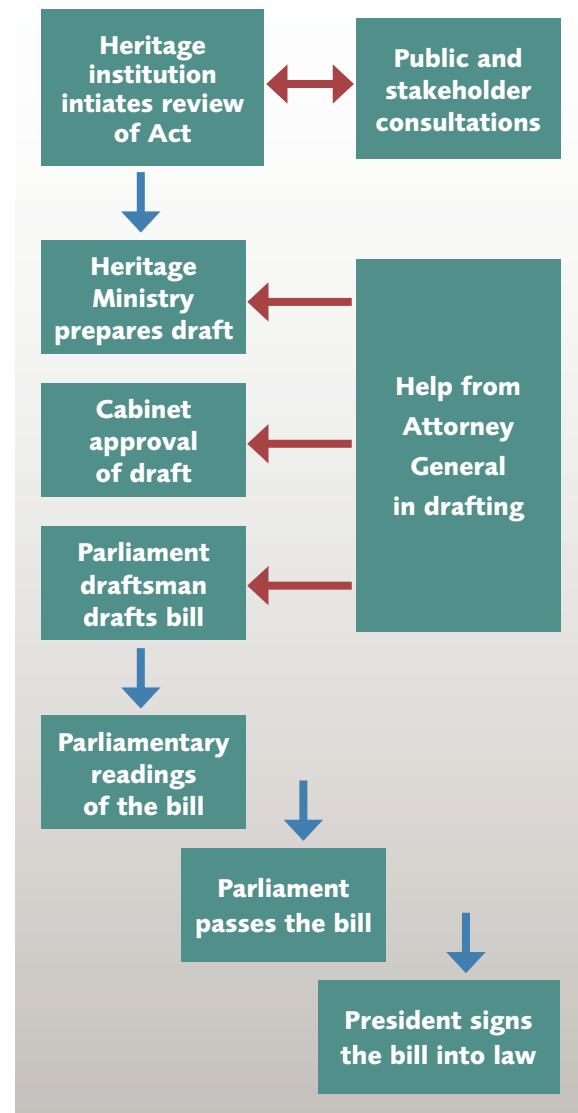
Heritage institution intiates review of Act

Public and stakeholder consultations

Heritage Ministry prepares draft

Help from Attorney General in drafting

Cabinet approval of draft

Parliament draftsman drafts bill

Parliamentary readings of the bill

Parliament passes the bill

President signs the bill into law